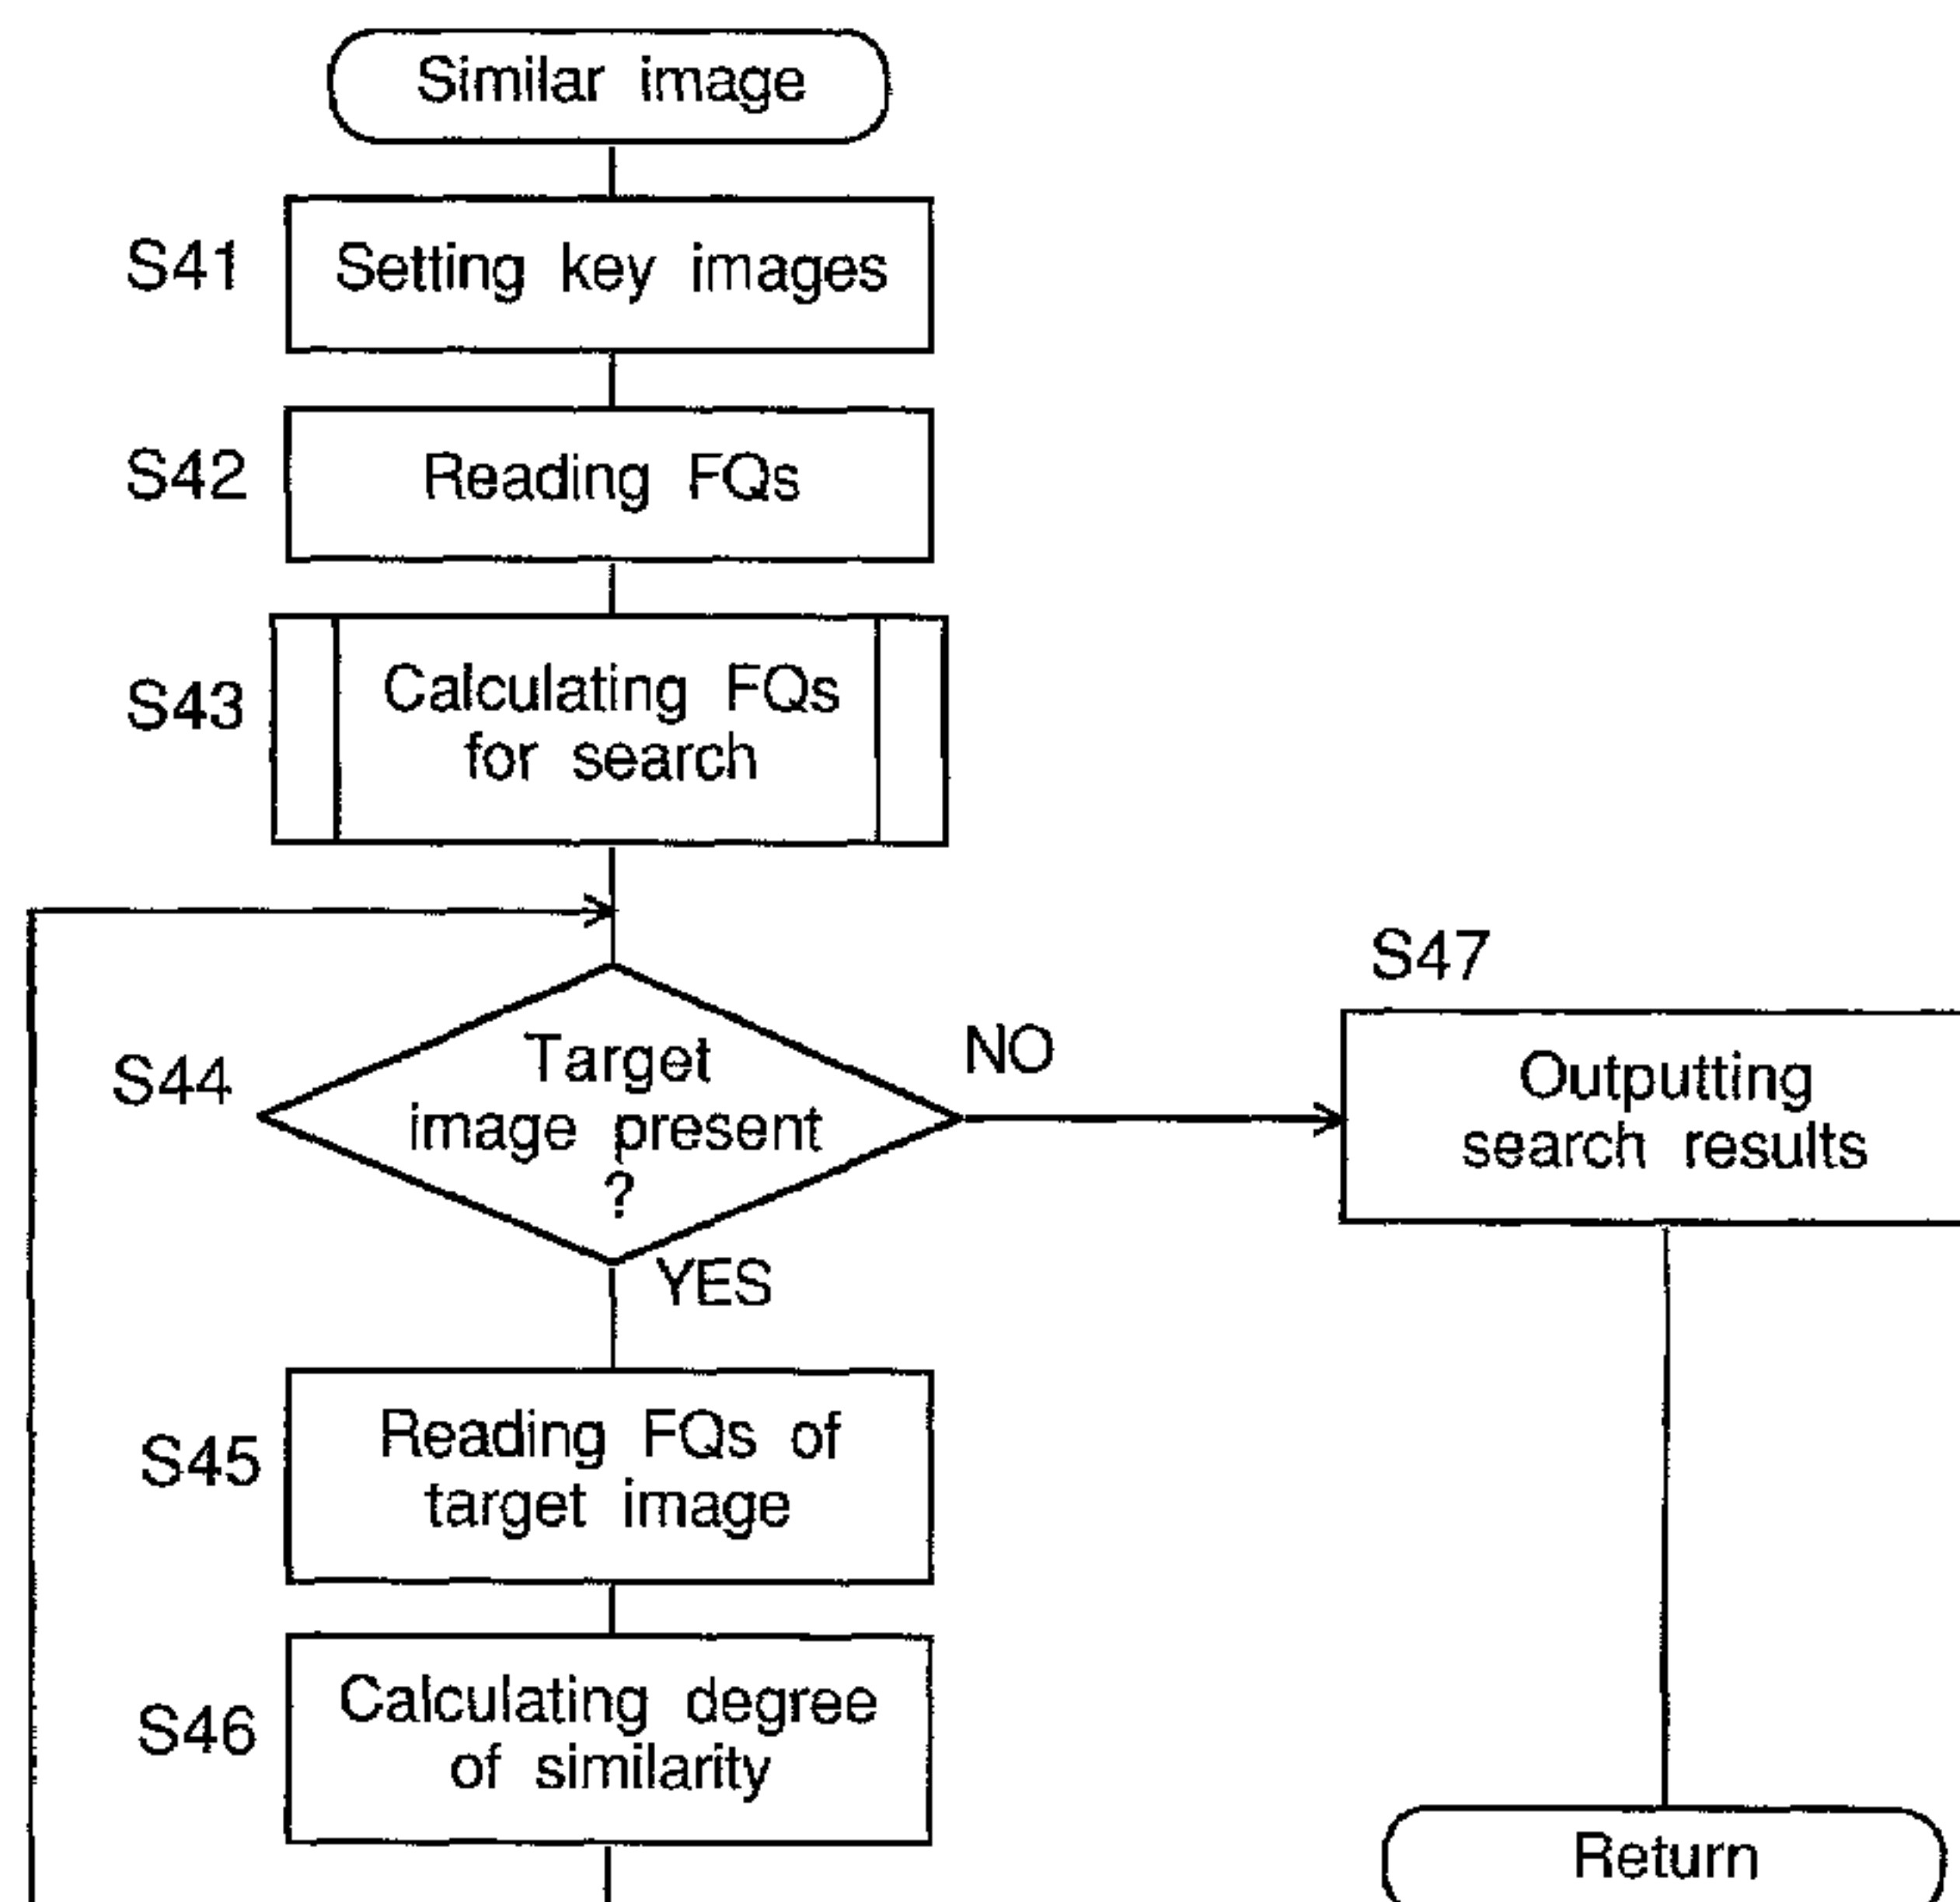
Similar image

S41 Setting key images

S42 Reading FQs

S43 Calculating FQs for search

S44 Target image present ?

NO

YES

S47 Outputting search results

S45 Reading FQs of target image

S46 Calculating degree of similarity

Return